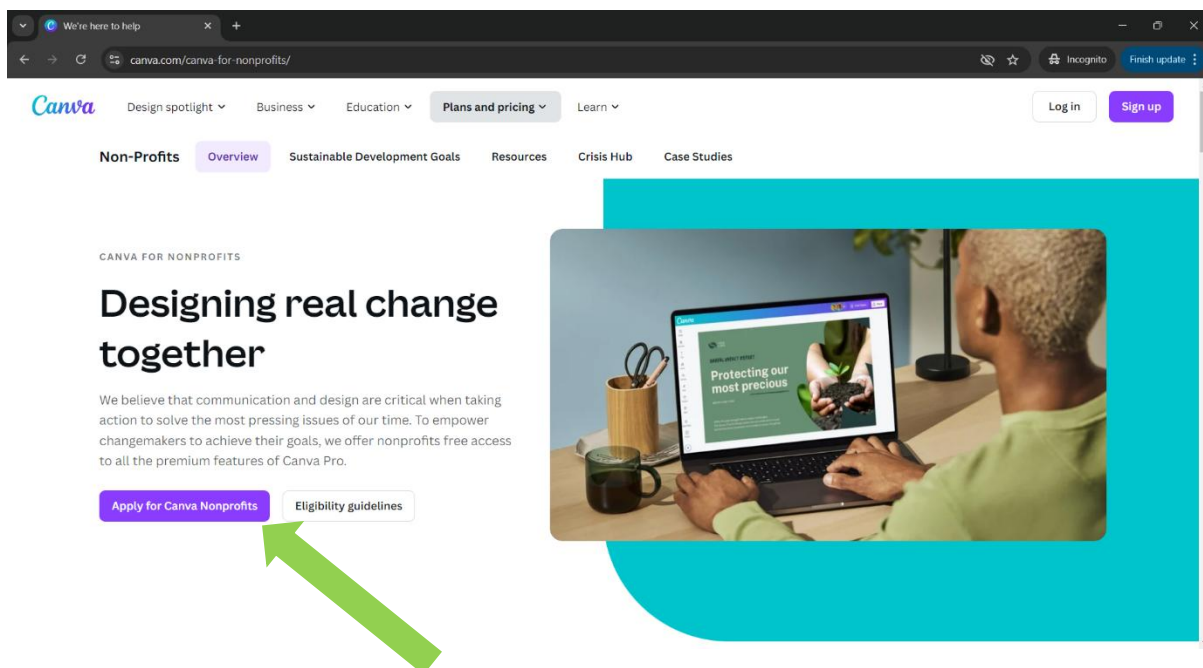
We're here to help

canva.com/canva-for-nonprofits/

Incognito

Finish update

Canva

Design spotlight

Business

Education

Plans and pricing

Learn

Log in

Sign up

Non-Profits

Overview

Sustainable Development Goals

Resources

Crisis Hub

Case Studies

CANVA FOR NONPROFITS

Designing real change together

We believe that communication and design are critical when taking action to solve the most pressing issues of our time. To empower changemakers to achieve their goals, we offer nonprofits free access to all the premium features of Canva Pro.

Apply for Canva Nonprofits

Eligibility guidelines

Canva

Protecting our most precious